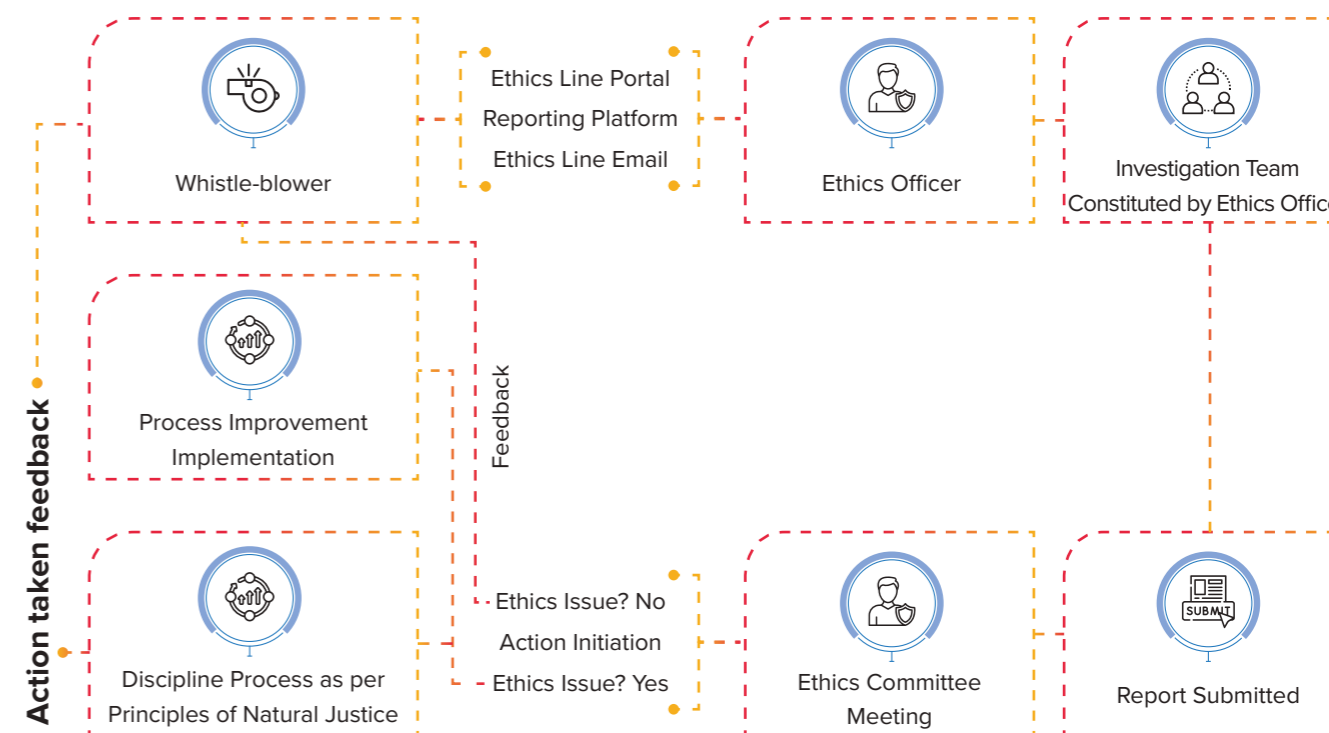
Whistle-blower

Ethics Line Portal
Reporting Platform
Ethics Line Email

Ethics Officer

Investigation Team
Constituted by Ethics Offic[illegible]

Action taken feedback

Process Improvement
Implementation

Feedback

Discipline Process as per
Principles of Natural Justice

Ethics Issue? No
Action Initiation
Ethics Issue? Yes

Ethics Committee
Meeting

SUBMIT

Report Submitted